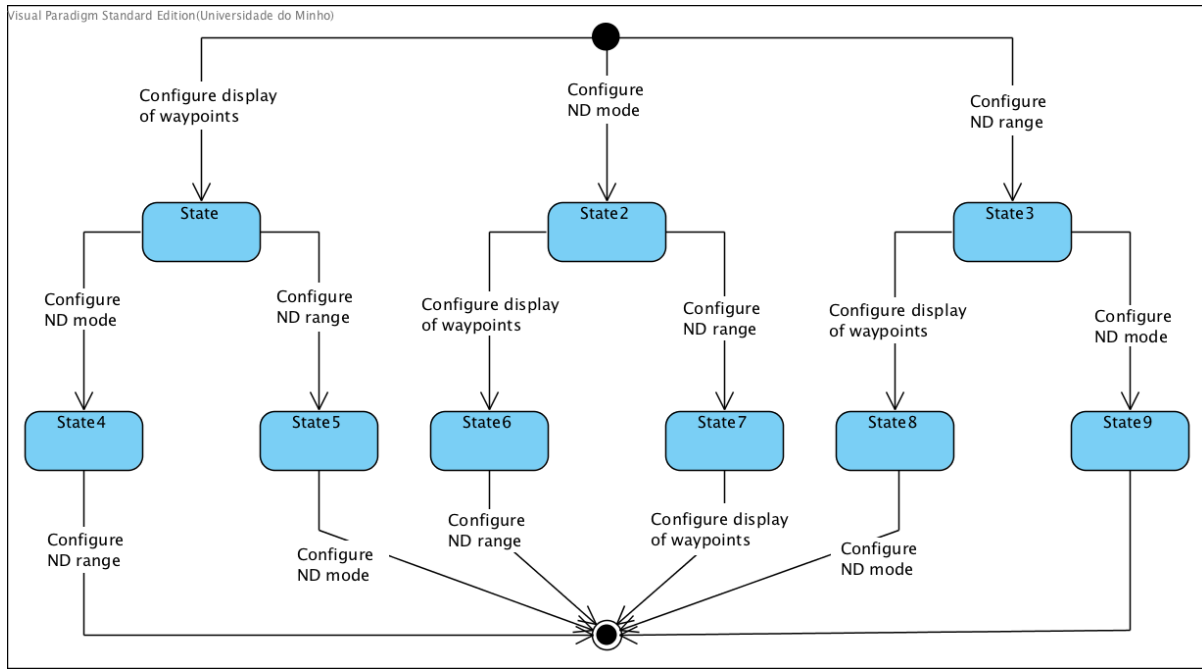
Visual Paradigm Standard Edition(Universidade do Minho)

Configure display of waypoints

Configure ND mode

Configure ND range

State

State2

State3

Configure ND mode

Configure ND range

Configure display of waypoints

Configure ND range

Configure display of waypoints

Configure ND mode

State4

State5

State6

State7

State8

State9

Configure ND range

Configure ND mode

Configure ND range

Configure display of waypoints

Configure ND mode